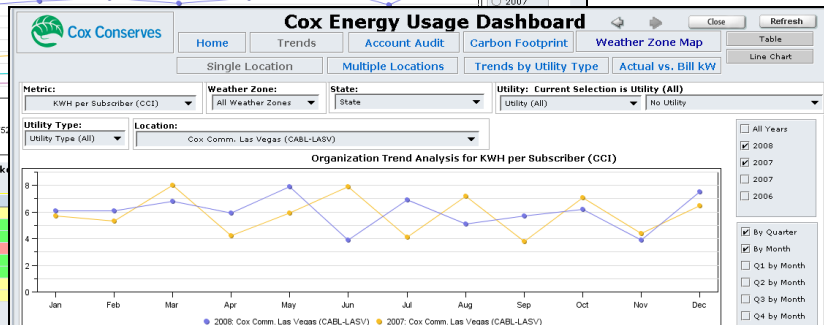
Cox Conserves

Cox Energy Usage Dashboard

Close

Refresh

Home

Trends

Account Audit

Carbon Footprint

Weather Zone Map

Table

Line Chart

Single Location

Multiple Locations

Trends by Utility Type

Actual vs. Bill kW

Metric:

KWH per Subscriber (CCI)

Weather Zone:

All Weather Zones

State:

State

Utility: Current Selection is Utility (All)

Utility (All)

No Utility

Utility Type:

Utility Type (All)

Location:

Cox Comm. Las Vegas (CABL-LASV)

Organization Trend Analysis for KWH per Subscriber (CCI)

All Years

2008

2007

2007

2006

By Quarter

By Month

Q1 by Month

Q2 by Month

Q3 by Month

Q4 by Month

8

7

6

5

4

3

2

1

0

Jan

Feb

Mar

Apr

May

Jun

Jul

Aug

Sep

Oct

Nov

Dec

2008: Cox Comm. Las Vegas (CABL-LASV)

2007: Cox Comm. Las Vegas (CABL-LASV)